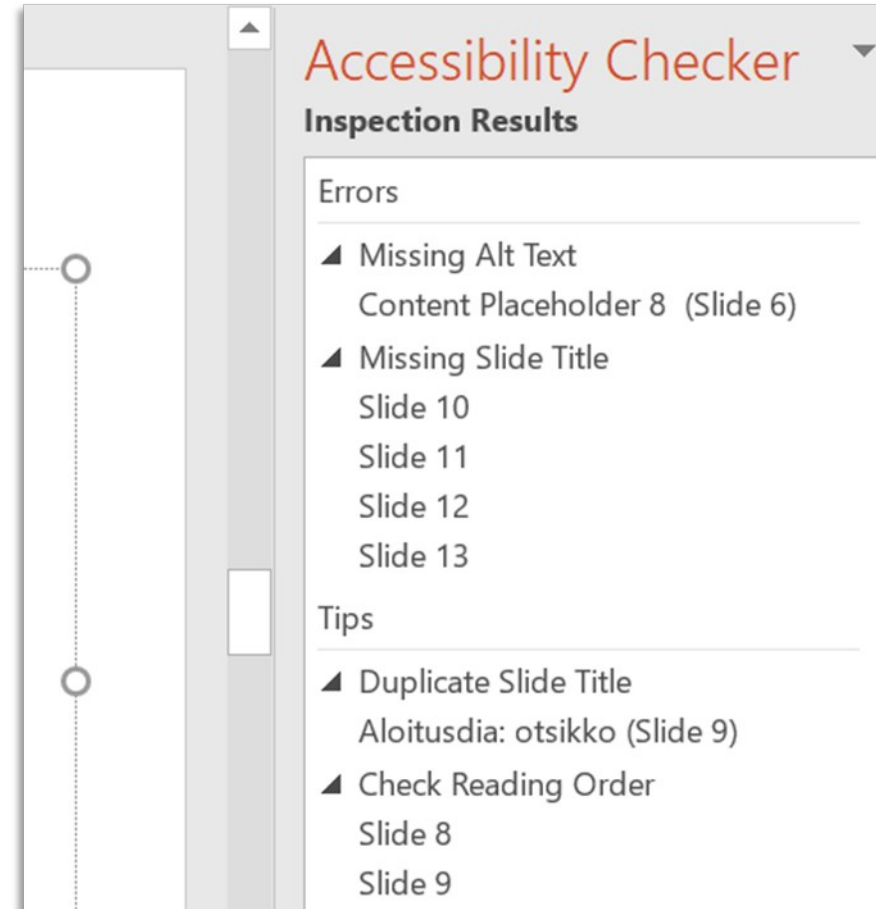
Accessibility Checker
Inspection Results

Errors

◢ Missing Alt Text
Content Placeholder 8 (Slide 6)
◢ Missing Slide Title
Slide 10
Slide 11
Slide 12
Slide 13

Tips

◢ Duplicate Slide Title
Aloitusdia: otsikko (Slide 9)
◢ Check Reading Order
Slide 8
Slide 9